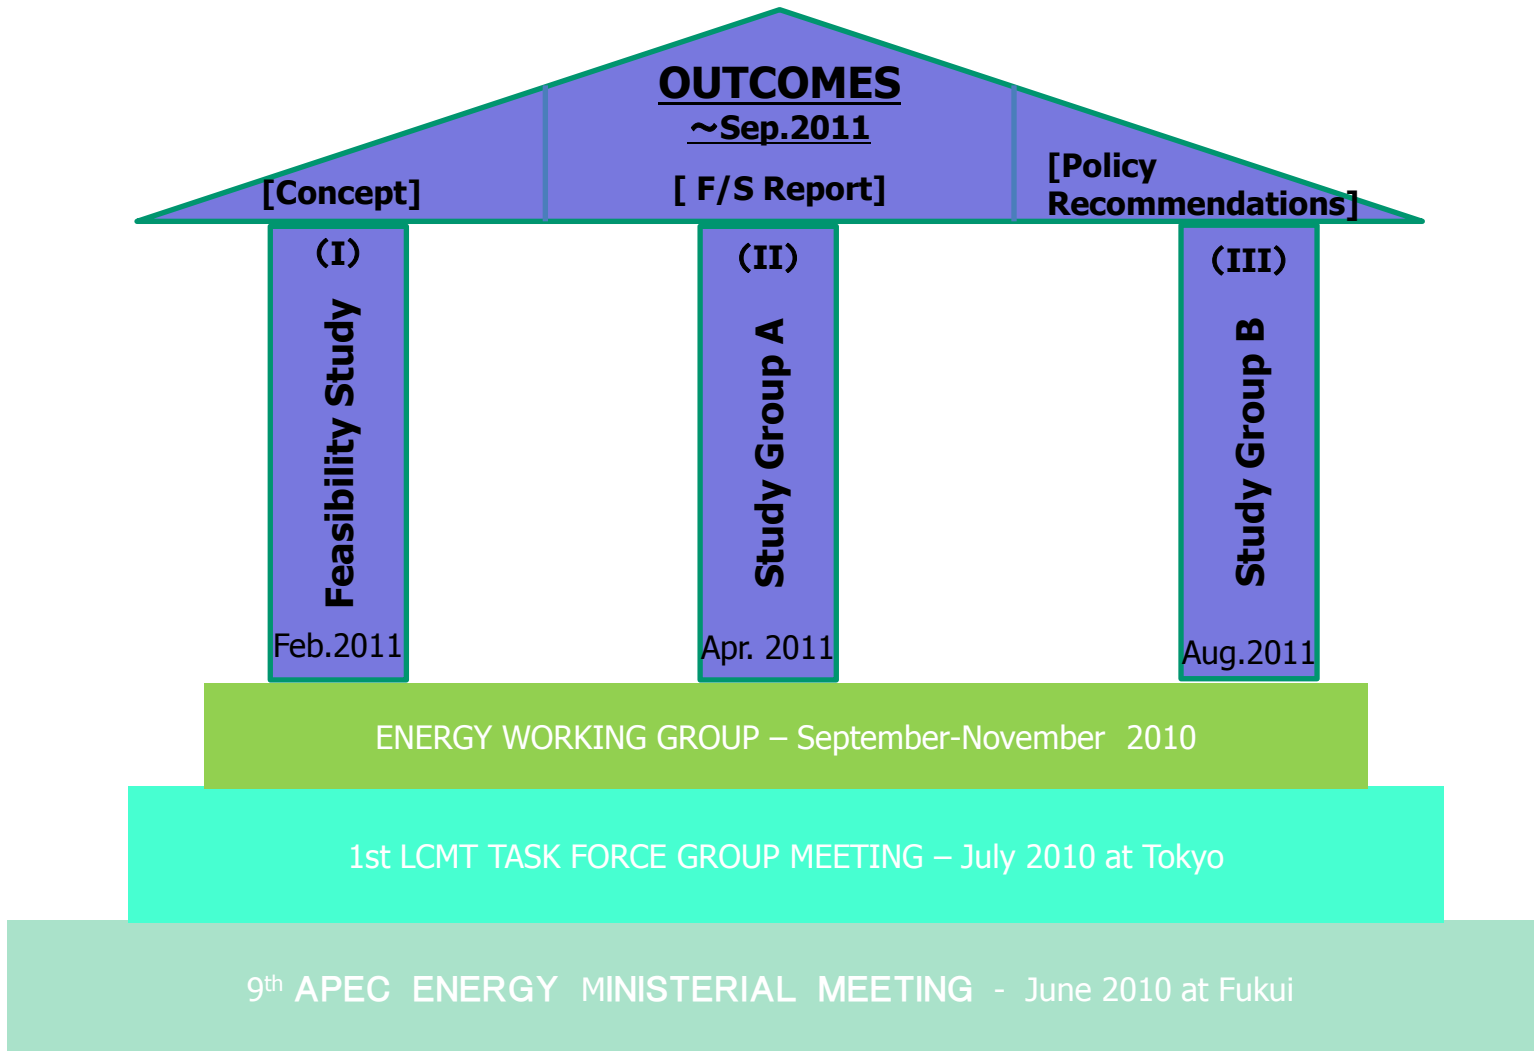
OUTCOMES
～Sep.2011

[Concept]

[ F/S Report]

[Policy Recommendations]

(I)
Feasibility Study
Feb.2011

(II)
Study Group A
Apr. 2011

(III)
Study Group B
Aug.2011

ENERGY WORKING GROUP – September-November 2010

1st LCMT TASK FORCE GROUP MEETING – July 2010 at Tokyo

9$^{th}$ APEC ENERGY MINISTERIAL MEETING - June 2010 at Fukui